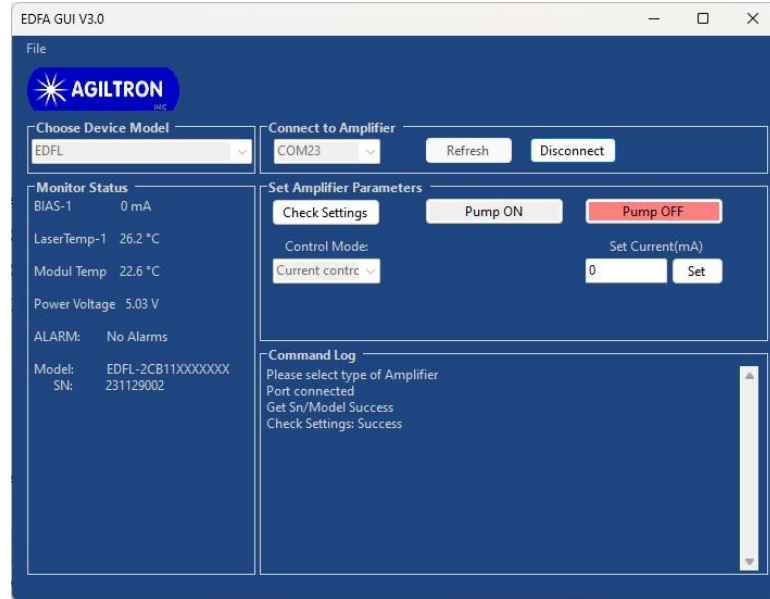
EDFA GUI V3.0

File

AGILTRON INC

Choose Device Model

EDFL

Connect to Amplifier

COM23

Refresh

Disconnect

Monitor Status

BIAS-1 0 mA

LaserTemp-1 26.2 °C

Modul Temp 22.6 °C

Power Voltage 5.03 V

ALARM: No Alarms

Model: EDFL-2CB11XXXXXXX
SN: 231129002

Set Amplifier Parameters

Check Settings

Pump ON

Pump OFF

Control Mode:

Current contrc

Set Current(mA)

0

Set

Command Log

Please select type of Amplifier
Port connected
Get Sn/Model Success
Check Settings: Success